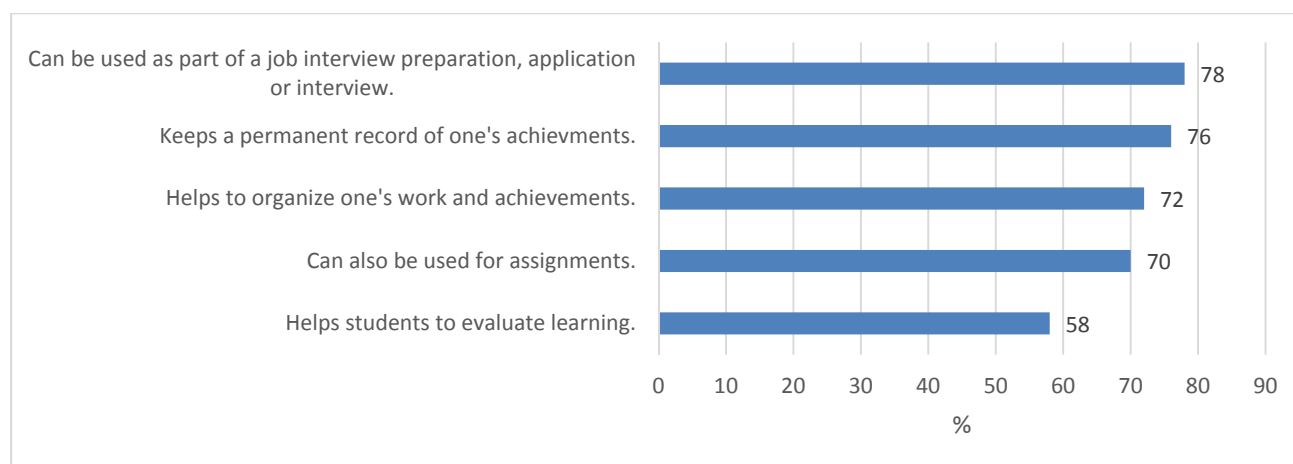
Can be used as part of a job interview preparation, application or interview.
78
Keeps a permanent record of one's achievments.
76
Helps to organize one's work and achievements.
72
Can also be used for assignments.
70
Helps students to evaluate learning.
58
0 10 20 30 40 50 60 70 80 90
%